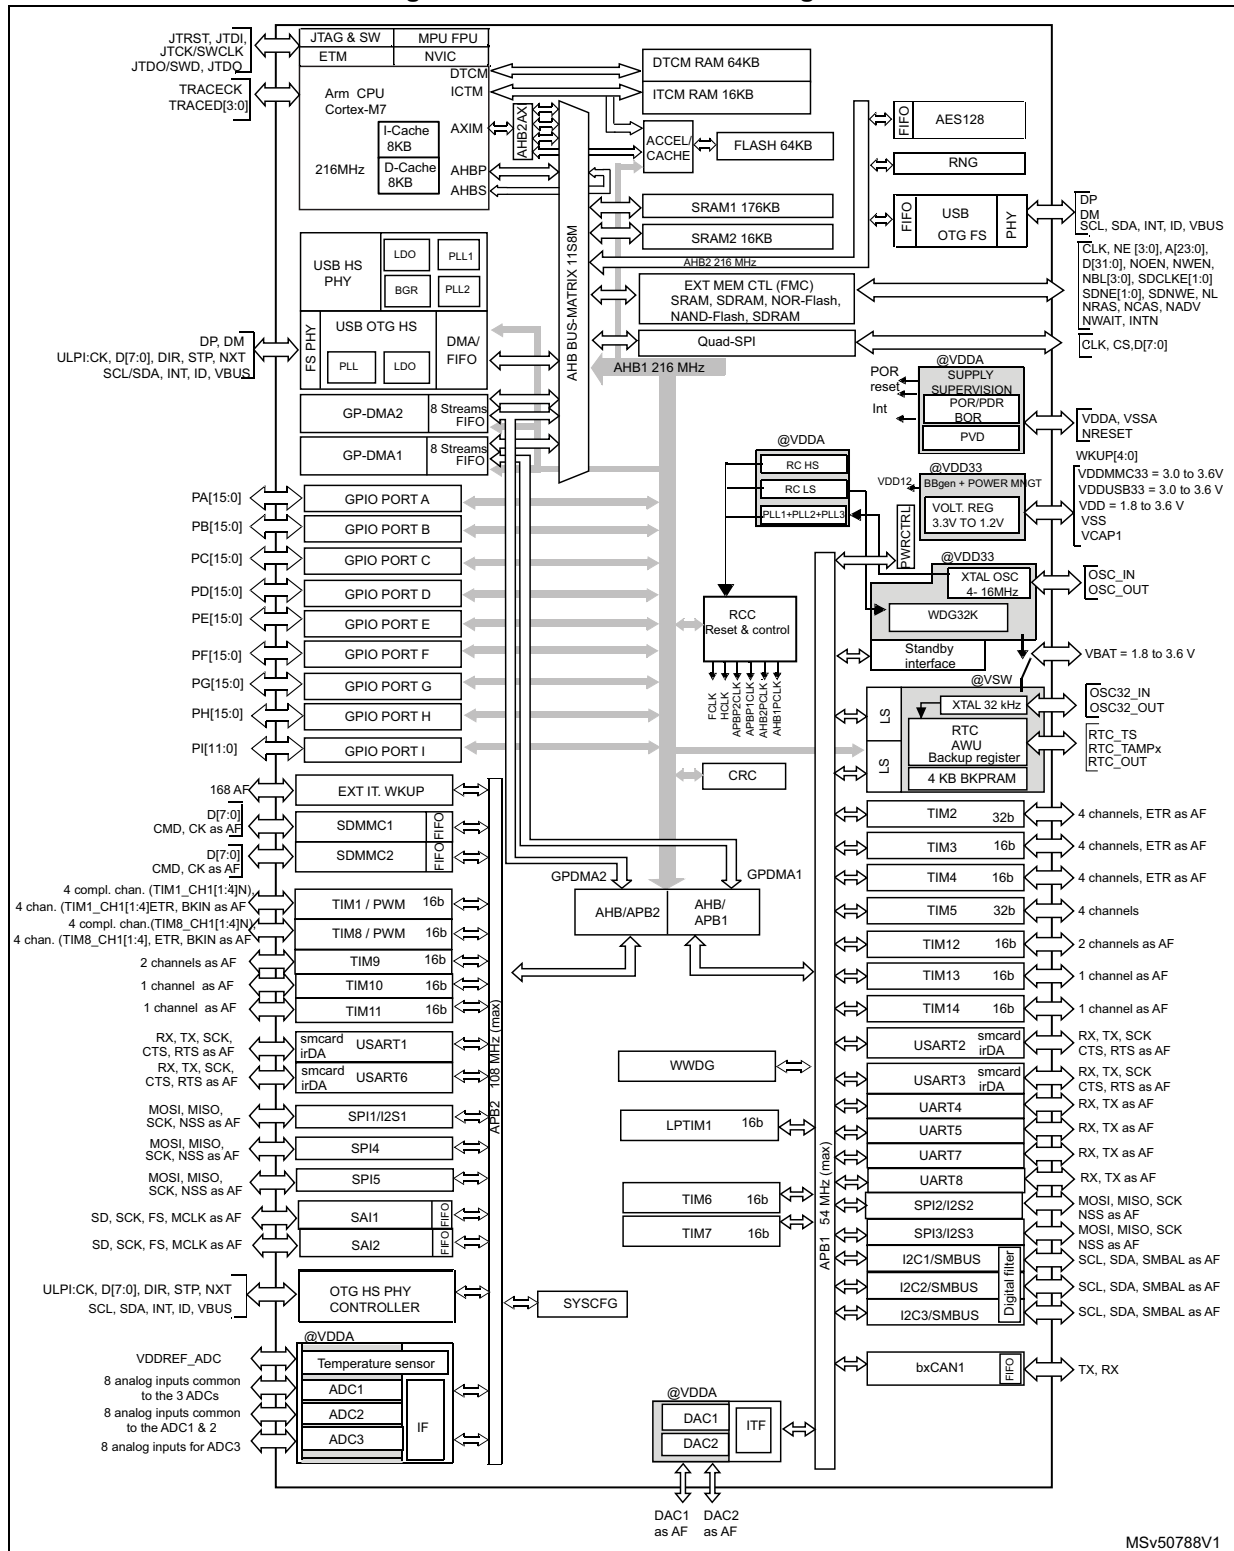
JTRST, JTDI, JTCK/SWCLK JTDO/SWD, JTDO

TRACECK TRACED[3:0]

JTAG & SW
MPU FPU
ETM
NVIC
DTCM
ICTM
Arm CPU Cortex-M7
AXIM
AHBP
AHBS
I-Cache 8KB
D-Cache 8KB
216MHz

DTCM RAM 64KB
ITCM RAM 16KB
AHB2AX
ACCEL/ CACHE
FLASH 64KB
FIFO
AES128
RNG
SRAM1 176KB
SRAM2 16KB
FIFO
USB OTG FS
PHY
AHB2 216 MHz
EXT MEM CTL (FMC) SRAM, SDRAM, NOR-Flash, NAND-Flash, SDRAM
Quad-SPI
AHB BUS-MATRIX 11S8M
AHB1 216 MHz

DP
DM
SCL, SDA, INT, ID, VBUS
CLK, NE [3:0], A[23:0], D[31:0], NOEN, NWEN, NBL[3:0], SDCLKE[1:0] SDNE[1:0], SDNWE, NL NRAS, NCAS, NADV NWAIT, INTN
CLK, CS,D[7:0]

USB HS PHY
LDO
PLL1
BGR
PLL2
FS PHY
USB OTG HS
PLL
LDO
DMA/ FIFO

DP, DM
ULPI:CK, D[7:0], DIR, STP, NXT
SCL/SDA, INT, ID, VBUS

GP-DMA2
8 Streams FIFO
GP-DMA1
8 Streams FIFO

@VDDA
POR reset
Int
SUPPLY SUPERVISION
POR/PDR BOR
PVD
VDDA, VSSA NRESET
WKUP[4:0]

@VDDA
RC HS
RC LS
PLL1+PLL2+PLL3
@VDD33
VDD12
BBgen + POWER MNGT
VOLT. REG 3.3V TO 1.2V
VDDMMC33 = 3.0 to 3.6V
VDDUSB33 = 3.0 to 3.6 V
VDD = 1.8 to 3.6 V
VSS
VCAP1
PWRCTRL

PA[15:0]
GPIO PORT A
PB[15:0]
GPIO PORT B
PC[15:0]
GPIO PORT C
PD[15:0]
GPIO PORT D
PE[15:0]
GPIO PORT E
PF[15:0]
GPIO PORT F
PG[15:0]
GPIO PORT G
PH[15:0]
GPIO PORT H
PI[11:0]
GPIO PORT I

@VDD33
XTAL OSC 4- 16MHz
OSC_IN
OSC_OUT
WDG32K
Standby interface
VBAT = 1.8 to 3.6 V

RCC Reset & control
FCLK
HCLK
APBP2CLK
APBP1CLK
AHB2PCLK
AHB1PCLK

@VSW
LS
LS
XTAL 32 kHz
RTC AWU Backup register
4 KB BKPRAM
OSC32_IN
OSC32_OUT
RTC_TS
RTC_TAMPx
RTC_OUT

CRC

168 AF
EXT IT. WKUP
D[7:0]
CMD, CK as AF
SDMMC1
FIFO
D[7:0]
CMD, CK as AF
SDMMC2
FIFO

4 compl. chan. (TIM1_CH1[1:4]N)
4 chan. (TIM1_CH1[1:4]ETR, BKIN as AF
4 compl. chan.(TIM8_CH1[1:4]N)
4 chan. (TIM8_CH1[1:4], ETR, BKIN as AF
TIM1 / PWM 16b
TIM8 / PWM 16b
2 channels as AF
TIM9 16b
1 channel as AF
TIM10 16b
1 channel as AF
TIM11 16b

GPDMA2
GPDMA1
AHB/APB2
AHB/ APB1

TIM2 32b
4 channels, ETR as AF
TIM3 16b
4 channels, ETR as AF
TIM4 16b
4 channels, ETR as AF
TIM5 32b
4 channels
TIM12 16b
2 channels as AF
TIM13 16b
1 channel as AF
TIM14 16b
1 channel as AF

RX, TX, SCK, CTS, RTS as AF
smcard irDA USART1
RX, TX, SCK, CTS, RTS as AF
smcard irDA USART6
APB2 108 MHz (max)

WWDG
USART2 smcard irDA
RX, TX, SCK CTS, RTS as AF
USART3 smcard irDA
RX, TX, SCK CTS, RTS as AF

MOSI, MISO, SCK, NSS as AF
SPI1/I2S1
MOSI, MISO, SCK, NSS as AF
SPI4
MOSI, MISO, SCK, NSS as AF
SPI5

LPTIM1 16b
UART4
RX, TX as AF
UART5
RX, TX as AF
UART7
RX, TX as AF
UART8
RX, TX as AF

SD, SCK, FS, MCLK as AF
SAI1
FIFO
SD, SCK, FS, MCLK as AF
SAI2
FIFO

TIM6 16b
TIM7 16b
APB1 54 MHz (max)
SPI2/I2S2
MOSI, MISO, SCK NSS as AF
SPI3/I2S3
MOSI, MISO, SCK NSS as AF
I2C1/SMBUS
SCL, SDA, SMBAL as AF
I2C2/SMBUS
SCL, SDA, SMBAL as AF
I2C3/SMBUS
SCL, SDA, SMBAL as AF
Digital filter

ULPI:CK, D[7:0], DIR, STP, NXT
SCL, SDA, INT, ID, VBUS
OTG HS PHY CONTROLLER
SYSCFG

@VDDA
VDDREF_ADC
Temperature sensor
8 analog inputs common to the 3 ADCs
ADC1
ADC2
8 analog inputs common to the ADC1 & 2
ADC3
IF
8 analog inputs for ADC3

bxCAN1
FIFO
TX, RX

@VDDA
DAC1
DAC2
ITF
DAC1 as AF
DAC2 as AF

MSv50788V1